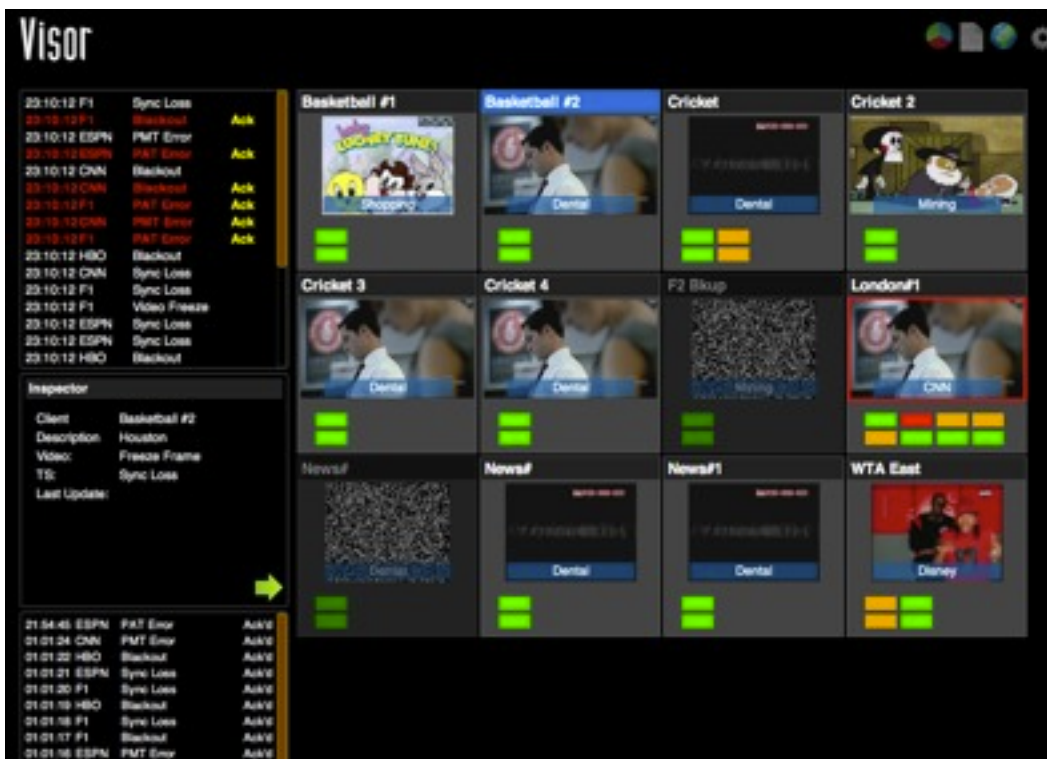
Visor

| | | |
|---|---|---|
| 23:10:12 F1 | Sync Loss | |
| 23:10:12 F1 | Blackout | Ack |
| 23:10:12 ESPN | PMT Error | |
| 23:10:12 ESPN | PAT Error | Ack |
| 23:10:12 CNN | Blackout | |
| 23:10:12 CNN | Blackout | Ack |
| 23:10:12 F1 | PAT Error | Ack |
| 23:10:12 CNN | PMT Error | Ack |
| 23:10:12 F1 | PAT Error | Ack |
| 23:10:12 HBO | Blackout | |
| 23:10:12 CNN | Sync Loss | |
| 23:10:12 F1 | Sync Loss | |
| 23:10:12 F1 | Video Freeze | |
| 23:10:12 ESPN | Sync Loss | |
| 23:10:12 ESPN | Sync Loss | |
| 23:10:12 HBO | Blackout | |

Inspector

Client: Basketball #2
Description: Houston
Video: Freeze Frame
TS: Sync Loss
Last Update:

| | | |
|---|---|---|
| 21:54:45 ESPN | PAT Error | Ack'd |
| 01:01:24 CNN | PMT Error | Ack'd |
| 01:01:22 HBO | Blackout | Ack'd |
| 01:01:21 ESPN | Sync Loss | Ack'd |
| 01:01:20 F1 | Sync Loss | Ack'd |
| 01:01:19 HBO | Blackout | Ack'd |
| 01:01:18 F1 | Sync Loss | Ack'd |
| 01:01:17 F1 | Blackout | Ack'd |
| 01:01:16 ESPN | PMT Error | Ack'd |

Basketball #1
Looney Tunes
Shopping

Basketball #2
Dental

Cricket
Dental

Cricket 2
Mining

Cricket 3
Dental

Cricket 4
Dental

F2 Bkup
Mining

London#1
CNN

News#
Dental

News#
Dental

News#1
Dental

WTA East
Disney